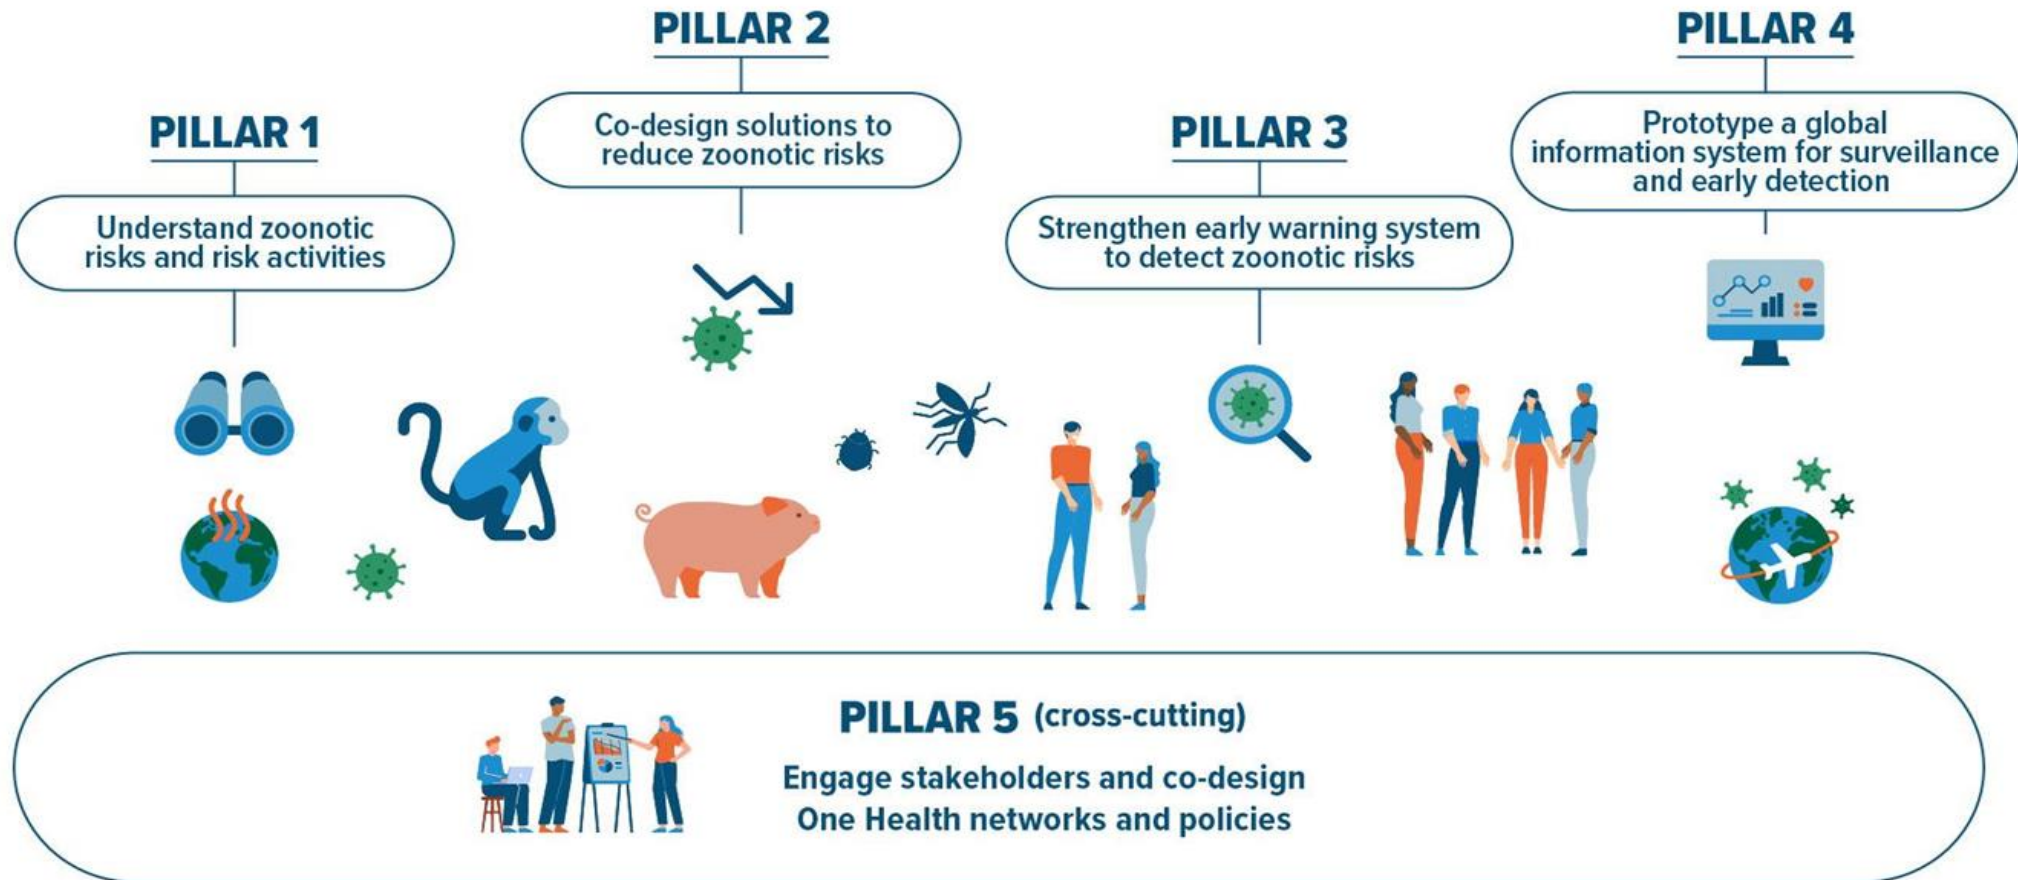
PILLAR 1

Understand zoonotic risks and risk activities

PILLAR 2

Co-design solutions to reduce zoonotic risks

PILLAR 3

Strengthen early warning system to detect zoonotic risks

PILLAR 4

Prototype a global information system for surveillance and early detection

PILLAR 5 (cross-cutting)

Engage stakeholders and co-design One Health networks and policies